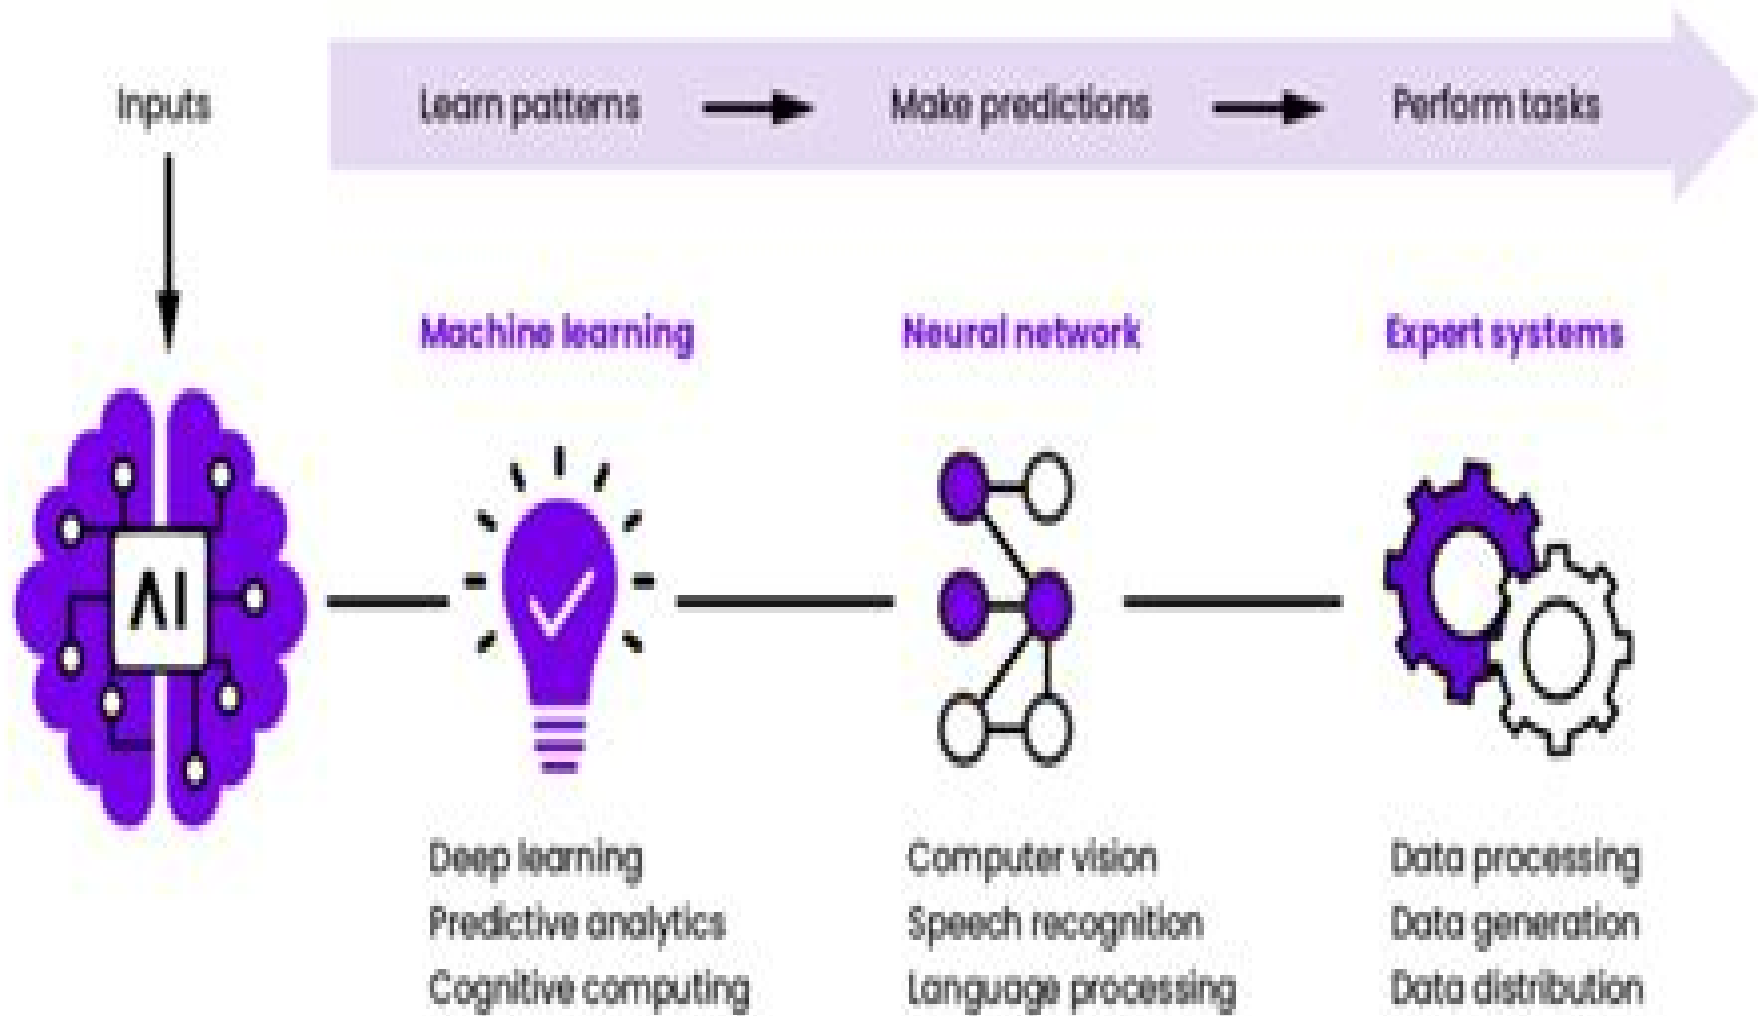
Inputs

Learn patterns → Make predictions → Perform tasks

AI

Machine learning

Deep learning
Predictive analytics
Cognitive computing

Neural network

Computer vision
Speech recognition
Language processing

Expert systems

Data processing
Data generation
Data distribution